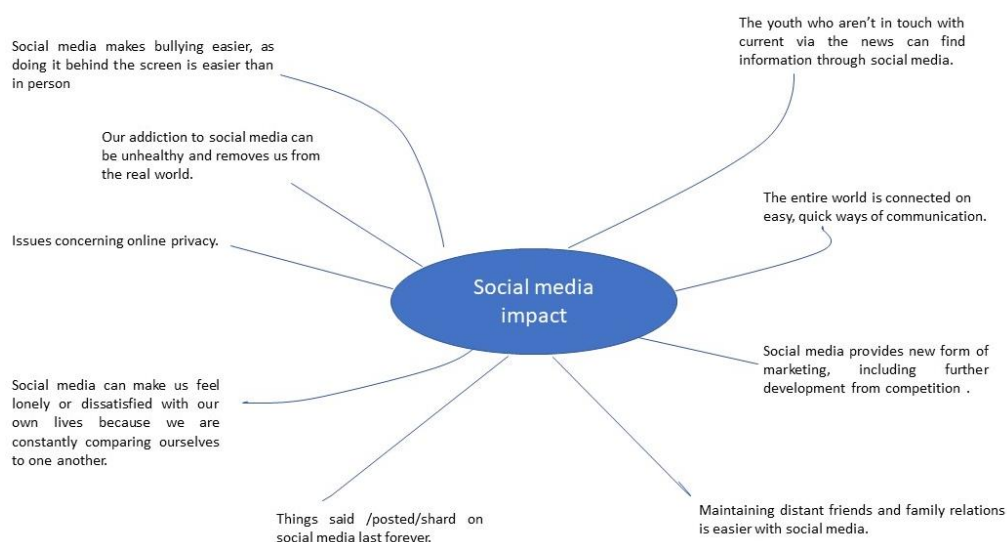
Social media makes bullying easier, as doing it behind the screen is easier than in person

The youth who aren't in touch with current via the news can find information through social media.

Our addiction to social media can be unhealthy and removes us from the real world.

The entire world is connected on easy, quick ways of communication.

Issues concerning online privacy.

Social media impact

Social media provides new form of marketing, including further development from competition .

Social media can make us feel lonely or dissatisfied with our own lives because we are constantly comparing ourselves to one another.

Things said /posted/shard on social media last forever.

Maintaining distant friends and family relations is easier with social media.